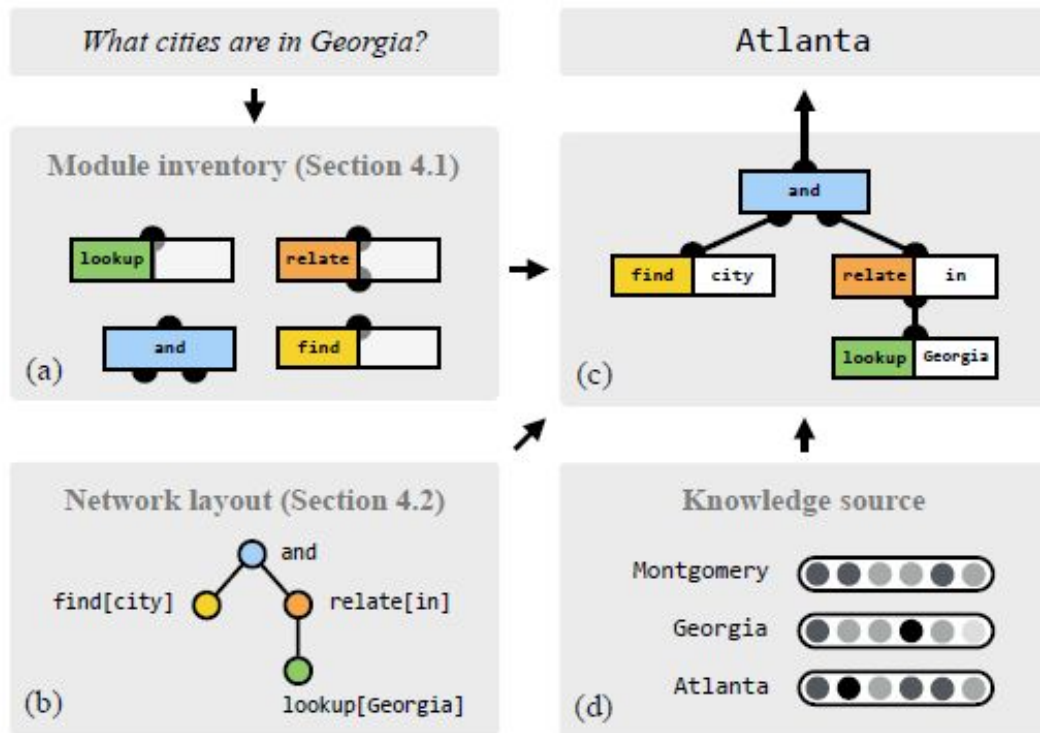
What cities are in Georgia?

Module inventory (Section 4.1)

lookup

relate

and

find

(a)

Network layout (Section 4.2)

and

find[city]

relate[in]

lookup[Georgia]

(b)

Atlanta

and

find

city

relate

in

lookup

Georgia

(c)

Knowledge source

Montgomery

Georgia

Atlanta

(d)